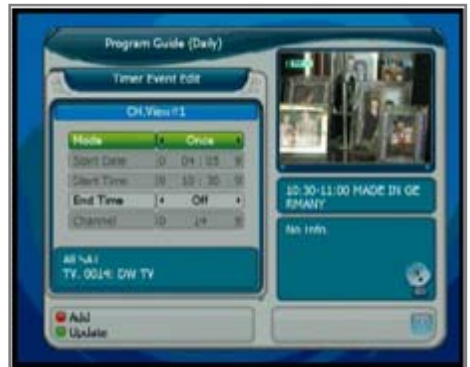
Program Guide (Daily)

Timer Event Edit

CH.View#1

| | |
|---|---|
| Mode | Once |
| Start Date | 0 04 : 15 9 |
| Start Time | 0 10 : 30 9 |
| End Time | Off |
| Channel | 0 14 9 |

All SAT
TV. 0014: DW TV

10:30-11:00 MADE IN GERMANY

No Info.

Add
Update